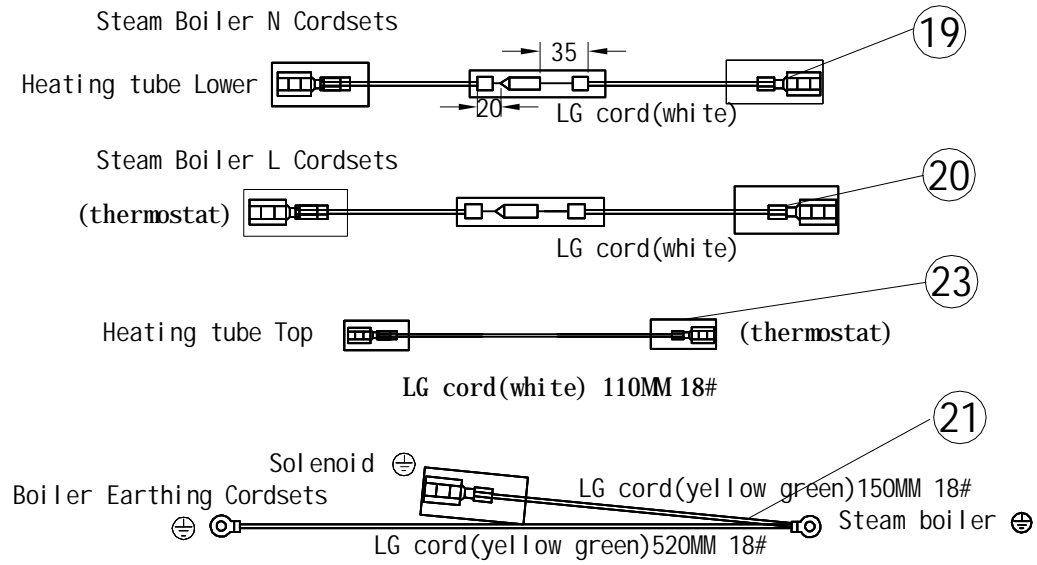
Steam Boiler N Cordsets

19

35

Heating tube Lower

20

LG cord(white)

Steam Boiler L Cordsets

20

(thermostat)

LG cord(white)

23

Heating tube Top

(thermostat)

LG cord(white) 110MM 18#

21

Solenoid ⊕

Boiler Earthing Cordsets

LG cord(yellow green)150MM 18#

⊕

Steam boiler ⊕

LG cord(yellow green)520MM 18#